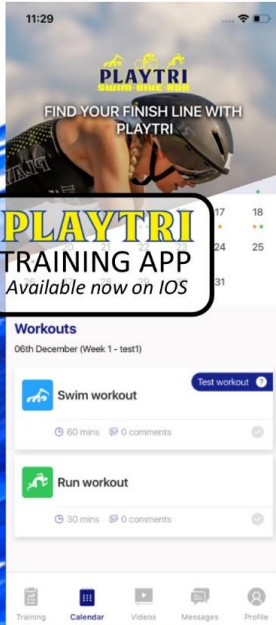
11:29

PLAYTRI
SWIM·BIKE·RUN

FIND YOUR FINISH LINE WITH PLAYTRI

17 18

24 25

31

PLAYTRI
TRAINING APP
Available now on IOS

Workouts
06th December (Week 1 - test1)

Test workout ?

Swim workout
60 mins 0 comments

Run workout
30 mins 0 comments

Training Calendar Videos Messages Profile